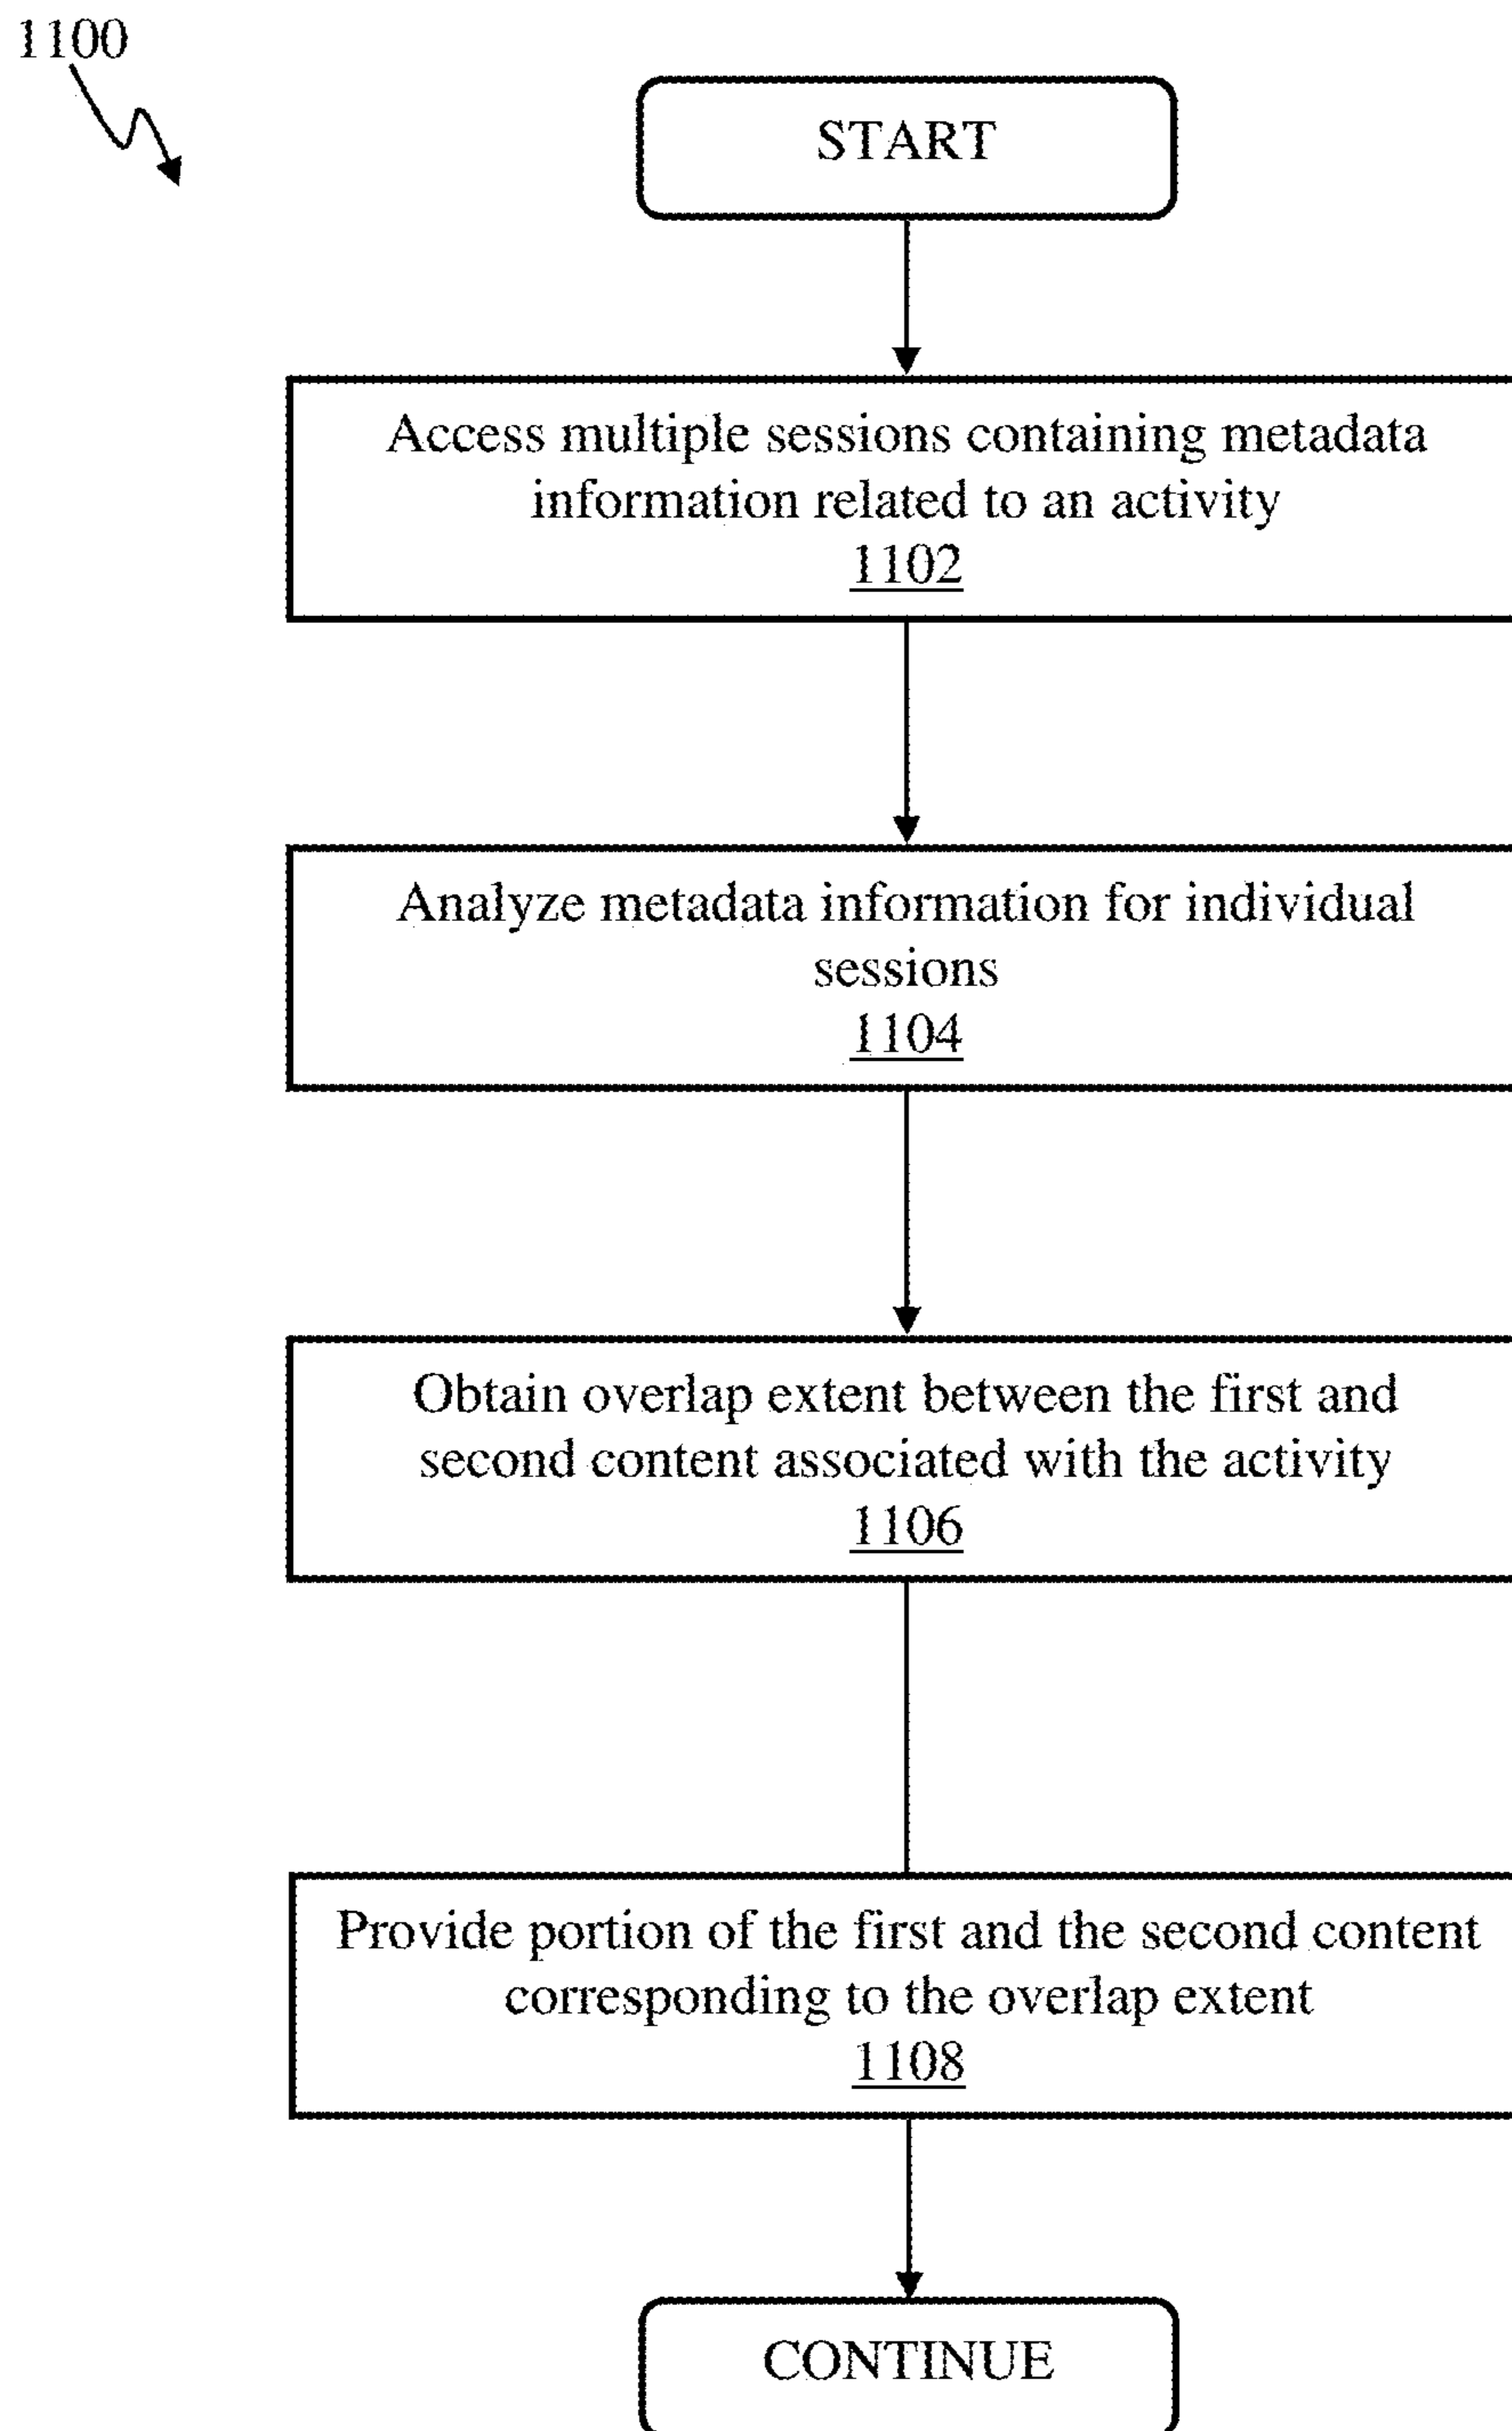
1100

START

Access multiple sessions containing metadata information related to an activity
1102

Analyze metadata information for individual sessions
1104

Obtain overlap extent between the first and second content associated with the activity
1106

Provide portion of the first and the second content corresponding to the overlap extent
1108

CONTINUE